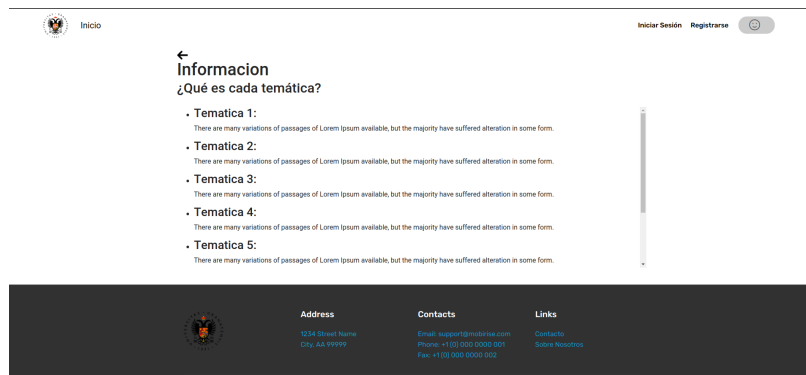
Inicio

Iniciar Sesión Registrarse

←
Informacion
¿Qué es cada temática?

- Tematica 1:
There are many variations of passages of Lorem Ipsum available, but the majority have suffered alteration in some form.
- Tematica 2:
There are many variations of passages of Lorem Ipsum available, but the majority have suffered alteration in some form.
- Tematica 3:
There are many variations of passages of Lorem Ipsum available, but the majority have suffered alteration in some form.
- Tematica 4:
There are many variations of passages of Lorem Ipsum available, but the majority have suffered alteration in some form.
- Tematica 5:
There are many variations of passages of Lorem Ipsum available, but the majority have suffered alteration in some form.

Address
1234 Street Name
City, AA 99999

Contacts
Email: support@mobirise.com
Phone: +1 (0) 000 0000 001
Fax: +1 (0) 000 0000 002

Links
Contacto
Sobre Nosotros